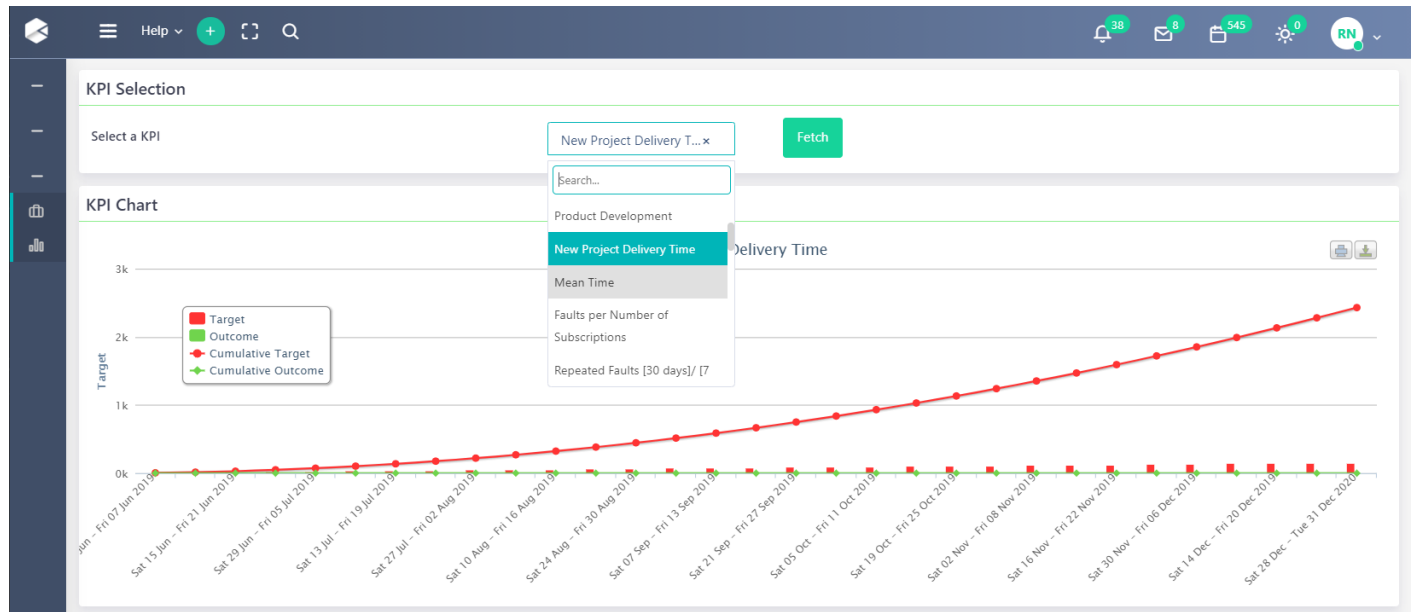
Help
38
8
545
0
RN

KPI Selection

Select a KPI

New Project Delivery T... ×

Fetch

Search...

Product Development

New Project Delivery Time

Mean Time

Faults per Number of Subscriptions

Repeated Faults [30 days]/ [7

KPI Chart

Delivery Time

3k
2k
1k
0k

Target

Target
Outcome
Cumulative Target
Cumulative Outcome

Jun – Fri 07 Jun 2019
Sat 15 Jun – Fri 21 Jun 2019
Sat 29 Jun – Fri 05 Jul 2019
Sat 13 Jul – Fri 19 Jul 2019
Sat 27 Jul – Fri 02 Aug 2019
Sat 10 Aug – Fri 16 Aug 2019
Sat 24 Aug – Fri 30 Aug 2019
Sat 07 Sep – Fri 13 Sep 2019
Sat 21 Sep – Fri 27 Sep 2019
Sat 05 Oct – Fri 11 Oct 2019
Sat 19 Oct – Fri 25 Oct 2019
Sat 02 Nov – Fri 08 Nov 2019
Sat 16 Nov – Fri 22 Nov 2019
Sat 30 Nov – Fri 06 Dec 2019
Sat 14 Dec – Fri 20 Dec 2019
Sat 28 Dec – Tue 31 Dec 2020